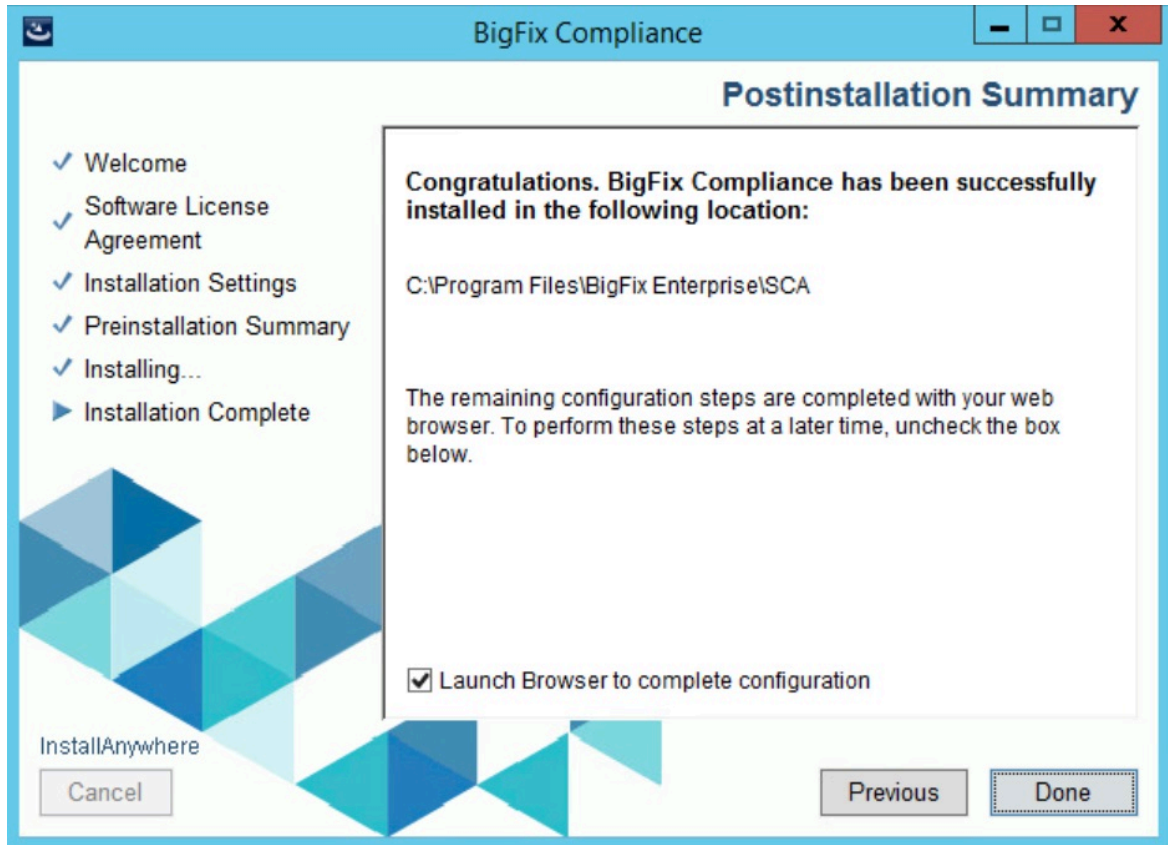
BigFix Compliance

Postinstallation Summary

✓ Welcome
✓ Software License Agreement
✓ Installation Settings
✓ Preinstallation Summary
✓ Installing...
▶ Installation Complete

Congratulations. BigFix Compliance has been successfully installed in the following location:

C:\Program Files\BigFix Enterprise\SCA

The remaining configuration steps are completed with your web browser. To perform these steps at a later time, uncheck the box below.

☑ Launch Browser to complete configuration

InstallAnywhere

Cancel

Previous

Done